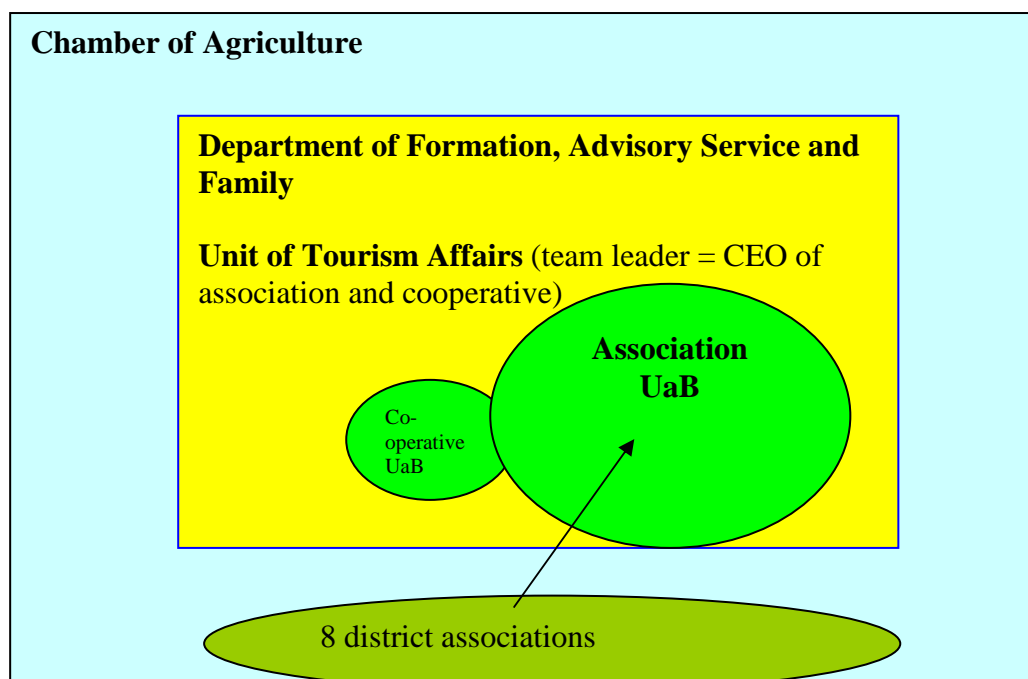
Chamber of Agriculture

Department of Formation, Advisory Service and Family

Unit of Tourism Affairs (team leader = CEO of association and cooperative)

Association UaB

Co-operative UaB

8 district associations